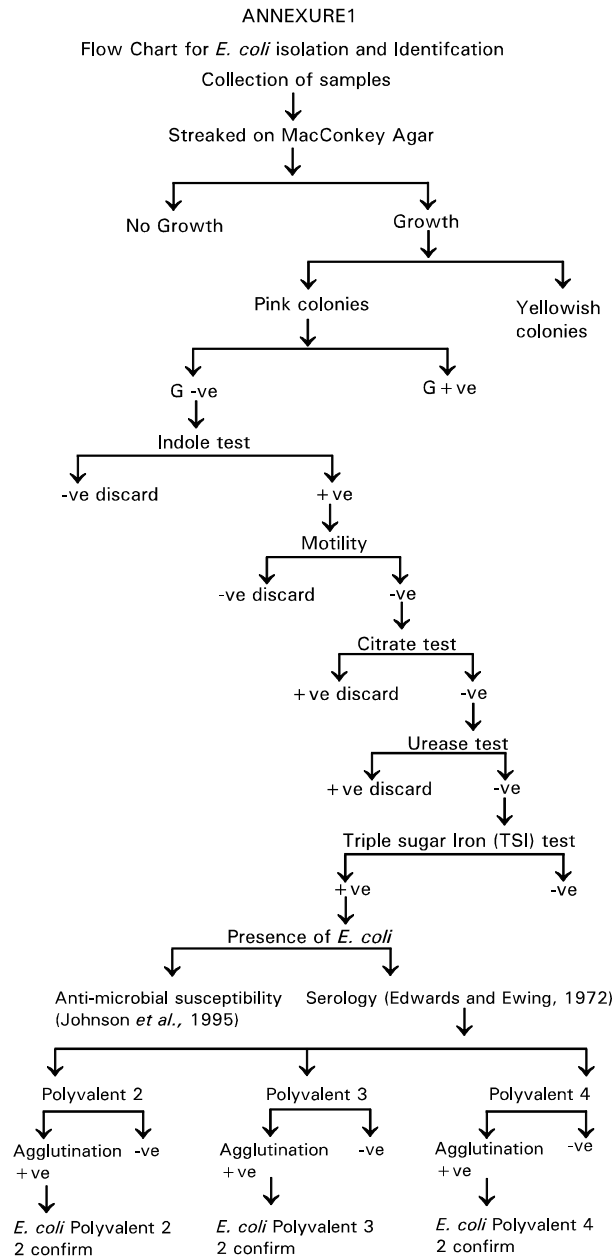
ANNEXURE1

Flow Chart for E. coli isolation and Identifcation

Collection of samples

Streaked on MacConkey Agar

No Growth

Growth

Pink colonies

Yellowish colonies

G -ve

G + ve

Indole test

-ve discard

+ ve

Motility

-ve discard

-ve

Citrate test

+ ve discard

-ve

Urease test

+ ve discard

-ve

Triple sugar Iron (TSI) test

+ ve

-ve

Presence of E. coli

Anti-microbial susceptibility (Johnson et al., 1995)

Serology (Edwards and Ewing, 1972)

Polyvalent 2

Agglutination + ve

-ve

E. coli Polyvalent 2 2 confirm

Polyvalent 3

Agglutination + ve

-ve

E. coli Polyvalent 3 2 confirm

Polyvalent 4

Agglutination + ve

-ve

E. coli Polyvalent 4 2 confirm